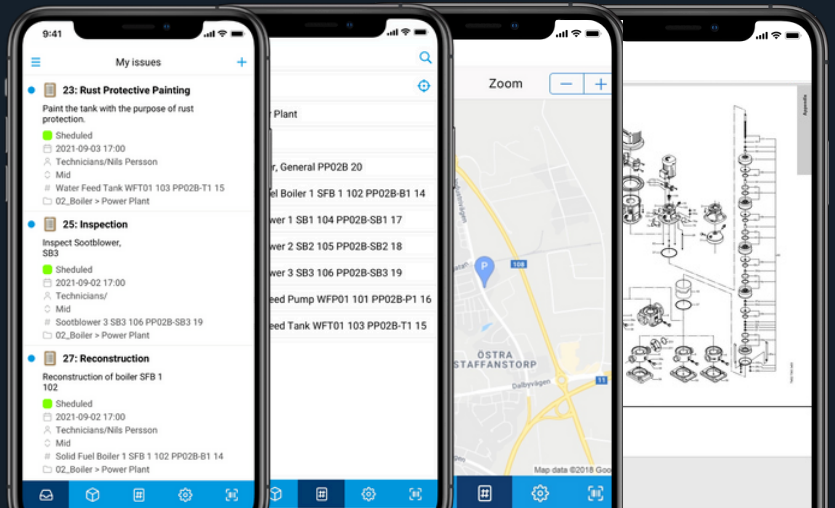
9:41

My issues

23: Rust Protective Painting

Paint the tank with the purpose of rust protection.

Sheduled

2021-09-03 17:00

Technicians/Nils Persson

Mid

Water Feed Tank WFT01 103 PP02B-T1 15

02_Boiler > Power Plant

25: Inspection

Inspect Sootblower, SB3

Sheduled

2021-09-02 17:00

Technicians/

Mid

Sootblower 3 SB3 106 PP02B-SB3 19

02_Boiler > Power Plant

27: Reconstruction

Reconstruction of boiler SFB 1 102

Sheduled

2021-09-02 17:00

Technicians/Nils Persson

Mid

Solid Fuel Boiler 1 SFB 1 102 PP02B-B1 14

02_Boiler > Power Plant

Plant

r, General PP02B 20

uel Boiler 1 SFB 1 102 PP02B-B1 14

wer 1 SB1 104 PP02B-SB1 17

wer 2 SB2 105 PP02B-SB2 18

wer 3 SB3 106 PP02B-SB3 19

eed Pump WFP01 101 PP02B-P1 16

eed Tank WFT01 103 PP02B-T1 15

Zoom

108

ÖSTRA STAFFANSTORP

Dalbyvägen

11

Map data ©2018 Goo

Appendix